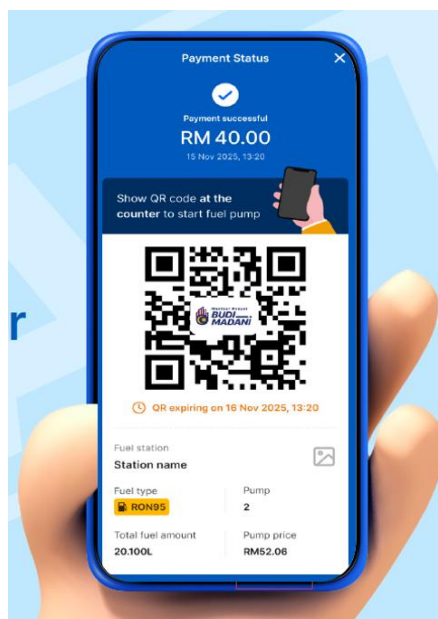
r

Payment Status

Payment successful
RM 40.00
15 Nov 2025, 13:20

Show QR code at the counter to start fuel pump

BUDI MADANI

QR expiring on 16 Nov 2025, 13:20

Fuel station
Station name

Fuel type
RON95

Pump
2

Total fuel amount
20.100L

Pump price
RM52.06